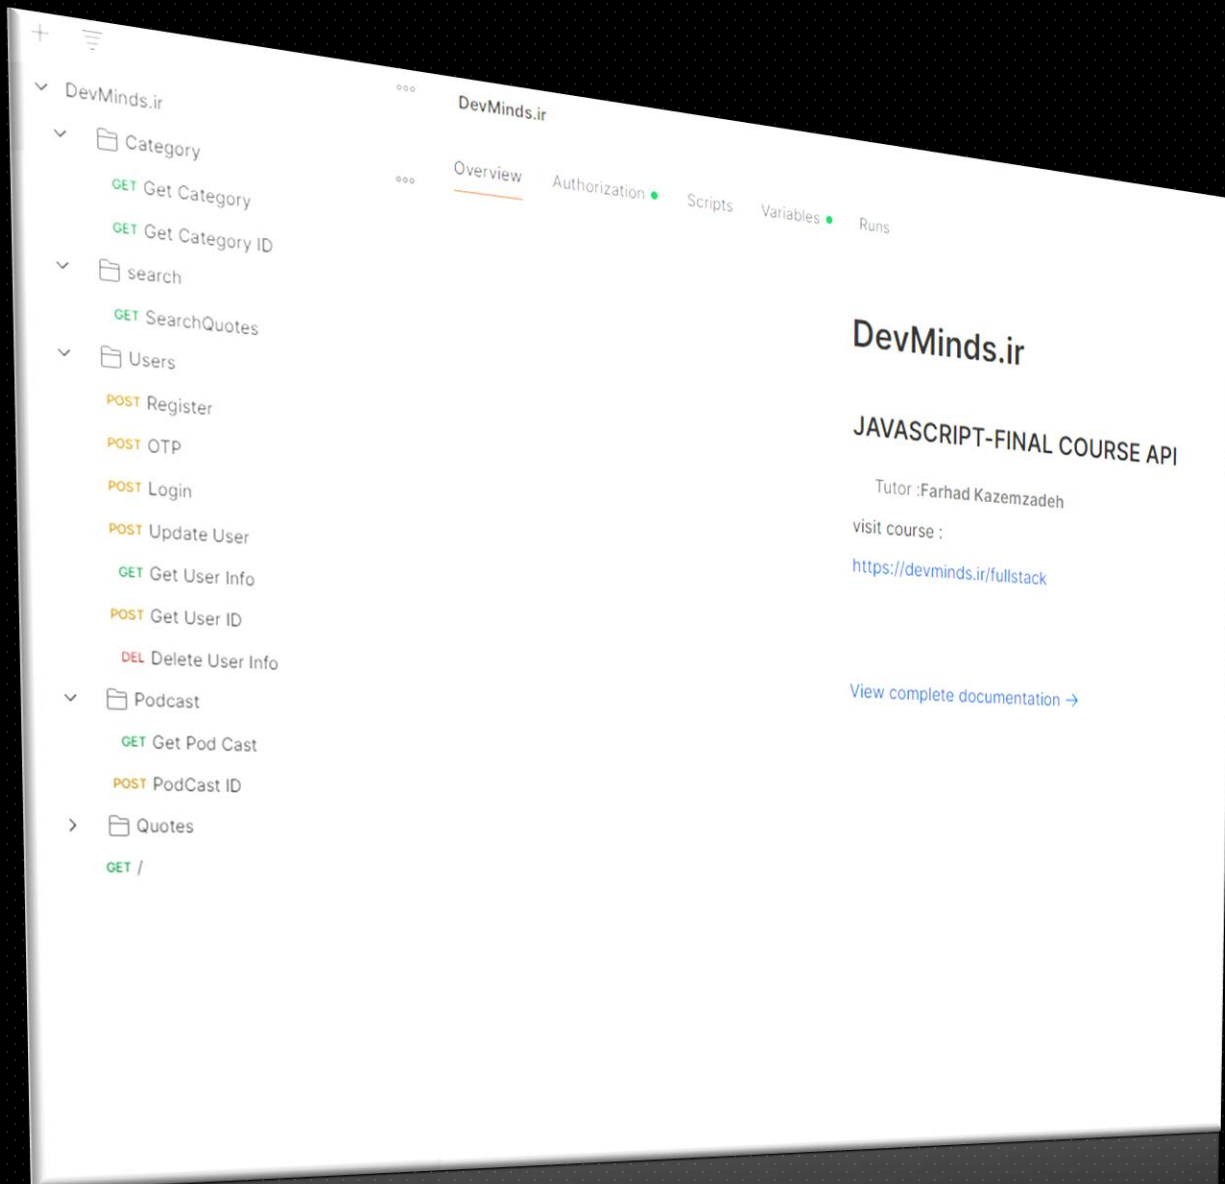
DevMinds.ir

Category

GET Get Category

GET Get Category ID

search

GET SearchQuotes

Users

POST Register

POST OTP

POST Login

POST Update User

GET Get User Info

POST Get User ID

DEL Delete User Info

Podcast

GET Get Pod Cast

POST PodCast ID

Quotes

GET /

DevMinds.ir

Overview Authorization Scripts Variables Runs

DevMinds.ir

JAVASCRIPT-FINAL COURSE API

Tutor :Farhad Kazemzadeh

visit course :

https://devminds.ir/fullstack

View complete documentation →